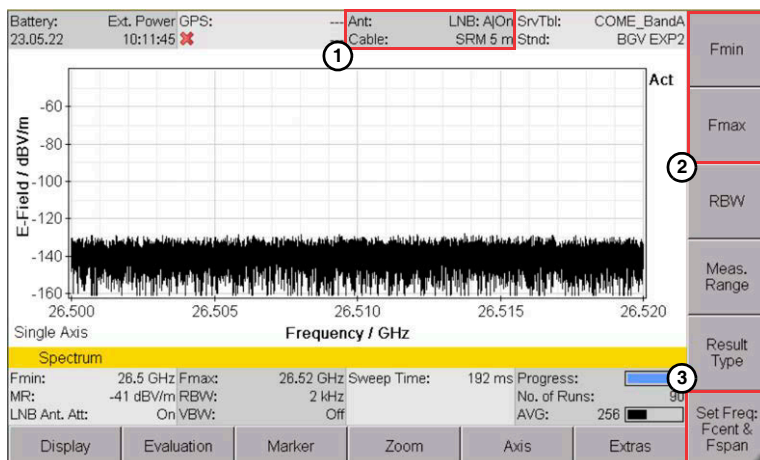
Battery: 23.05.22 Ext. Power 10:11:45 GPS: --- Ant: LNB: A|On Cable: SRM 5 m SrvTbl: COME_BandA Stnd: BGV EXP2

1

Act

E-Field / dBV/m

-60
-80
-100
-120
-140
-160

26.500 26.505 26.510 26.515 26.520

Frequency / GHz

Single Axis

Spectrum

Fmin: 26.5 GHz
MR: -41 dBV/m
LNB Ant. Att: On
Fmax: 26.52 GHz
RBW: 2 kHz
VBW: Off
Sweep Time: 192 ms
Progress:
No. of Runs: 90
AVG: 256

Fmin

Fmax

2

RBW

Meas. Range

Result Type

3

Set Freq: Fcent & Fspan

Display | Evaluation | Marker | Zoom | Axis | Extras